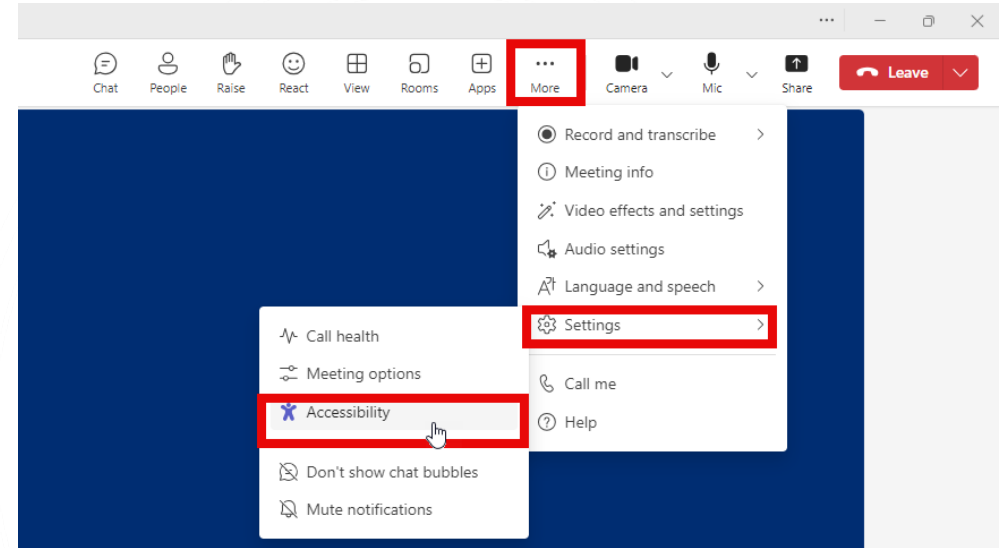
...

Chat People Raise React View Rooms Apps More Camera Mic Share Leave

Record and transcribe
Meeting info
Video effects and settings
Audio settings
Language and speech
Settings
Call me
Help

Call health
Meeting options
Accessibility
Don't show chat bubbles
Mute notifications